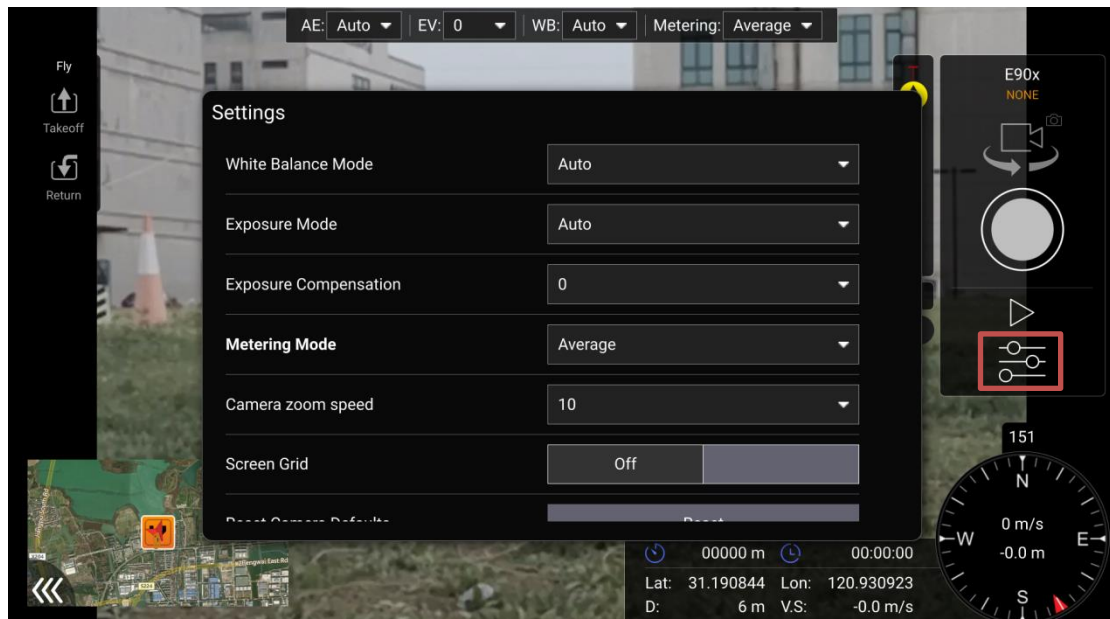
AE: Auto EV: 0 WB: Auto Metering: Average

Fly
Takeoff
Return

Settings

White Balance Mode | Auto

Exposure Mode | Auto

Exposure Compensation | 0

**Metering Mode** | Average

Camera zoom speed | 10

Screen Grid | Off

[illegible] | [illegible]

E90x
NONE

151
N
W
E
S
0 m/s
-0.0 m

00000 m 00:00:00
Lat: 31.190844 Lon: 120.930923
D: 6 m V.S: -0.0 m/s